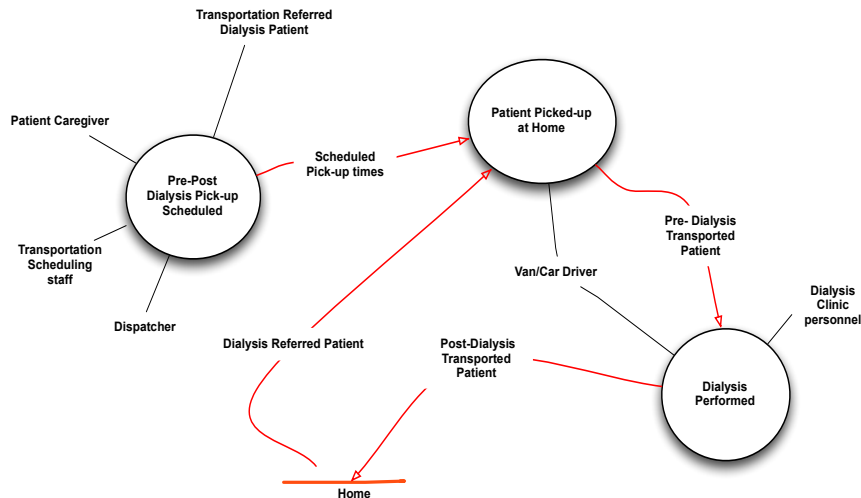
Transportation Referred Dialysis Patient

Patient Caregiver

Pre-Post Dialysis Pick-up Scheduled

Transportation Scheduling staff

Dispatcher

Scheduled Pick-up times

Patient Picked-up at Home

Pre- Dialysis Transported Patient

Van/Car Driver

Dialysis Clinic personnel

Dialysis Referred Patient

Post-Dialysis Transported Patient

Dialysis Performed

Home